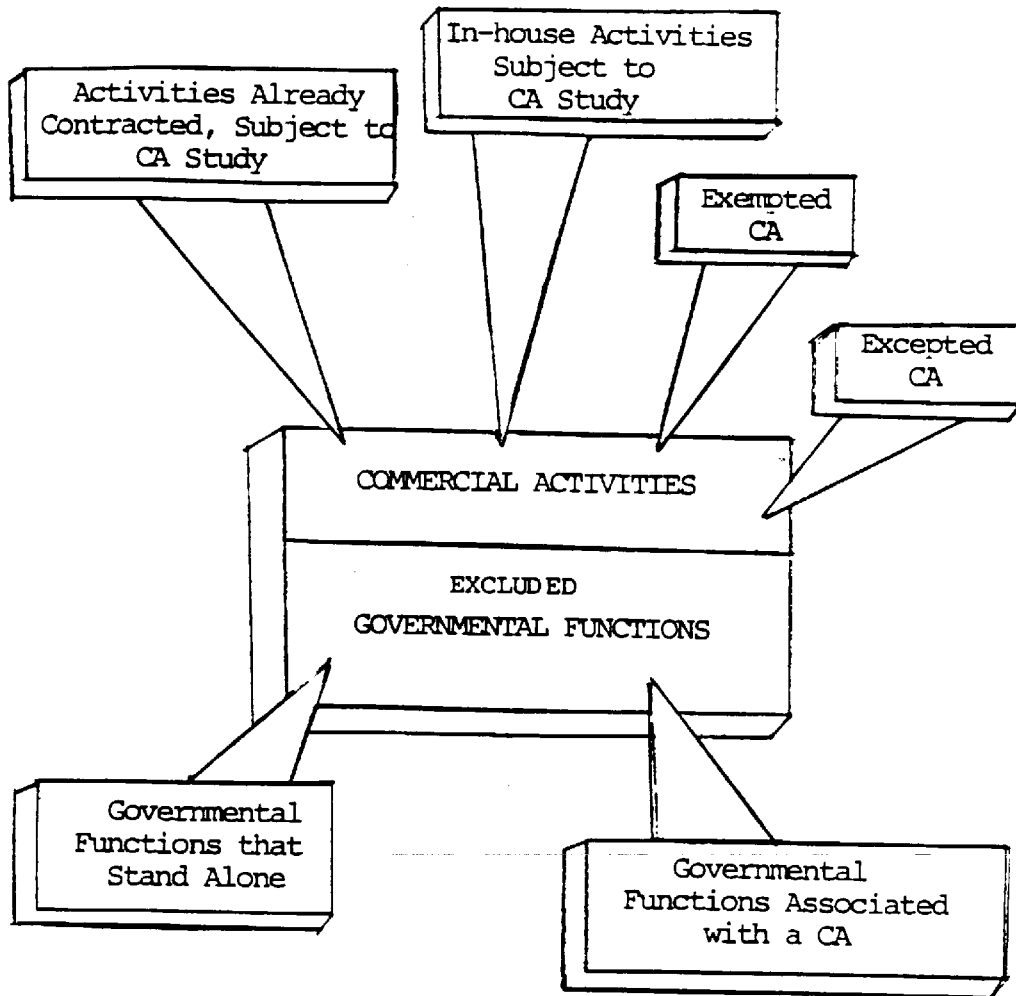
Activities Already Contracted, Subject to CA Study

In-house Activities Subject to CA Study

Exempted CA

Excepted CA

COMMERCIAL ACTIVITIES

EXCLUDED GOVERNMENTAL FUNCTIONS

Governmental Functions that Stand Alone

Governmental Functions Associated with a CA